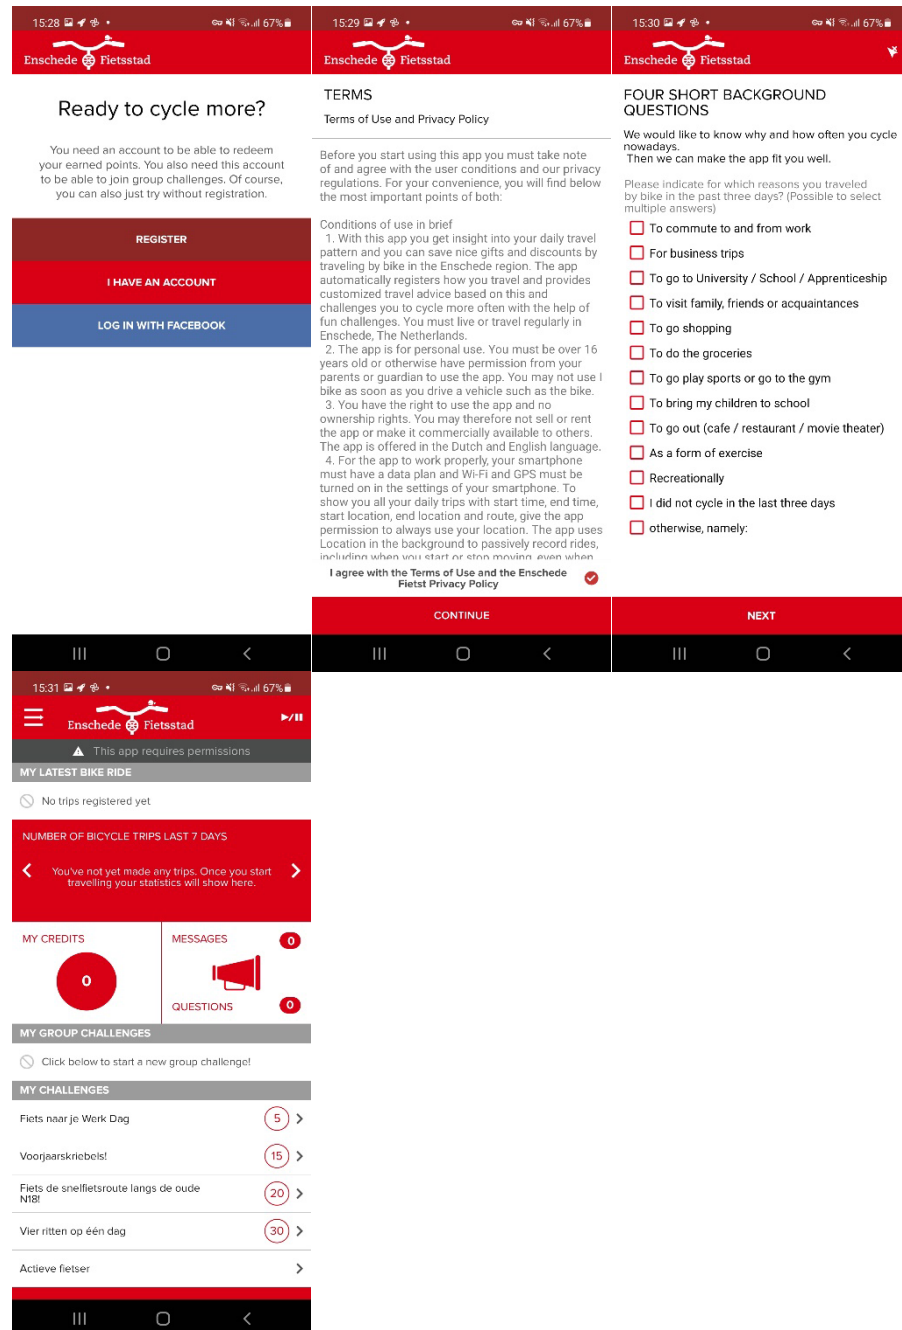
15:28 67%

Enschede Fietsstad

Ready to cycle more?

You need an account to be able to redeem your earned points. You also need this account to be able to join group challenges. Of course, you can also just try without registration.

REGISTER

I HAVE AN ACCOUNT

LOG IN WITH FACEBOOK

15:29 67%

Enschede Fietsstad

TERMS

Terms of Use and Privacy Policy

Before you start using this app you must take note of and agree with the user conditions and our privacy regulations. For your convenience, you will find below the most important points of both:

Conditions of use in brief
1. With this app you get insight into your daily travel pattern and you can save nice gifts and discounts by traveling by bike in the Enschede region. The app automatically registers how you travel and provides customized travel advice based on this and challenges you to cycle more often with the help of fun challenges. You must live or travel regularly in Enschede, The Netherlands.
2. The app is for personal use. You must be over 16 years old or otherwise have permission from your parents or guardian to use the app. You may not use I bike as soon as you drive a vehicle such as the bike.
3. You have the right to use the app and no ownership rights. You may therefore not sell or rent the app or make it commercially available to others. The app is offered in the Dutch and English language.
4. For the app to work properly, your smartphone must have a data plan and Wi-Fi and GPS must be turned on in the settings of your smartphone. To show you all your daily trips with start time, end time, start location, end location and route, give the app permission to always use your location. The app uses Location in the background to passively record rides, including when you start or stop moving, even when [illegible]

I agree with the Terms of Use and the Enschede Fietst Privacy Policy

CONTINUE

15:30 67%

Enschede Fietsstad

FOUR SHORT BACKGROUND QUESTIONS

We would like to know why and how often you cycle nowadays.
Then we can make the app fit you well.

Please indicate for which reasons you traveled by bike in the past three days? (Possible to select multiple answers)

To commute to and from work
For business trips
To go to University / School / Apprenticeship
To visit family, friends or acquaintances
To go shopping
To do the groceries
To go play sports or go to the gym
To bring my children to school
To go out (cafe / restaurant / movie theater)
As a form of exercise
Recreationally
I did not cycle in the last three days
otherwise, namely:

NEXT

15:31 67%

Enschede Fietsstad

This app requires permissions

MY LATEST BIKE RIDE

No trips registered yet

NUMBER OF BICYCLE TRIPS LAST 7 DAYS

You've not yet made any trips. Once you start travelling your statistics will show here.

MY CREDITS

0

MESSAGES 0

QUESTIONS 0

MY GROUP CHALLENGES

Click below to start a new group challenge!

MY CHALLENGES

Fiets naar je Werk Dag 5

Voorjaarskriebels! 15

Fiets de snelfietsroute langs de oude N18! 20

Vier ritten op één dag 30

Actieve fietser